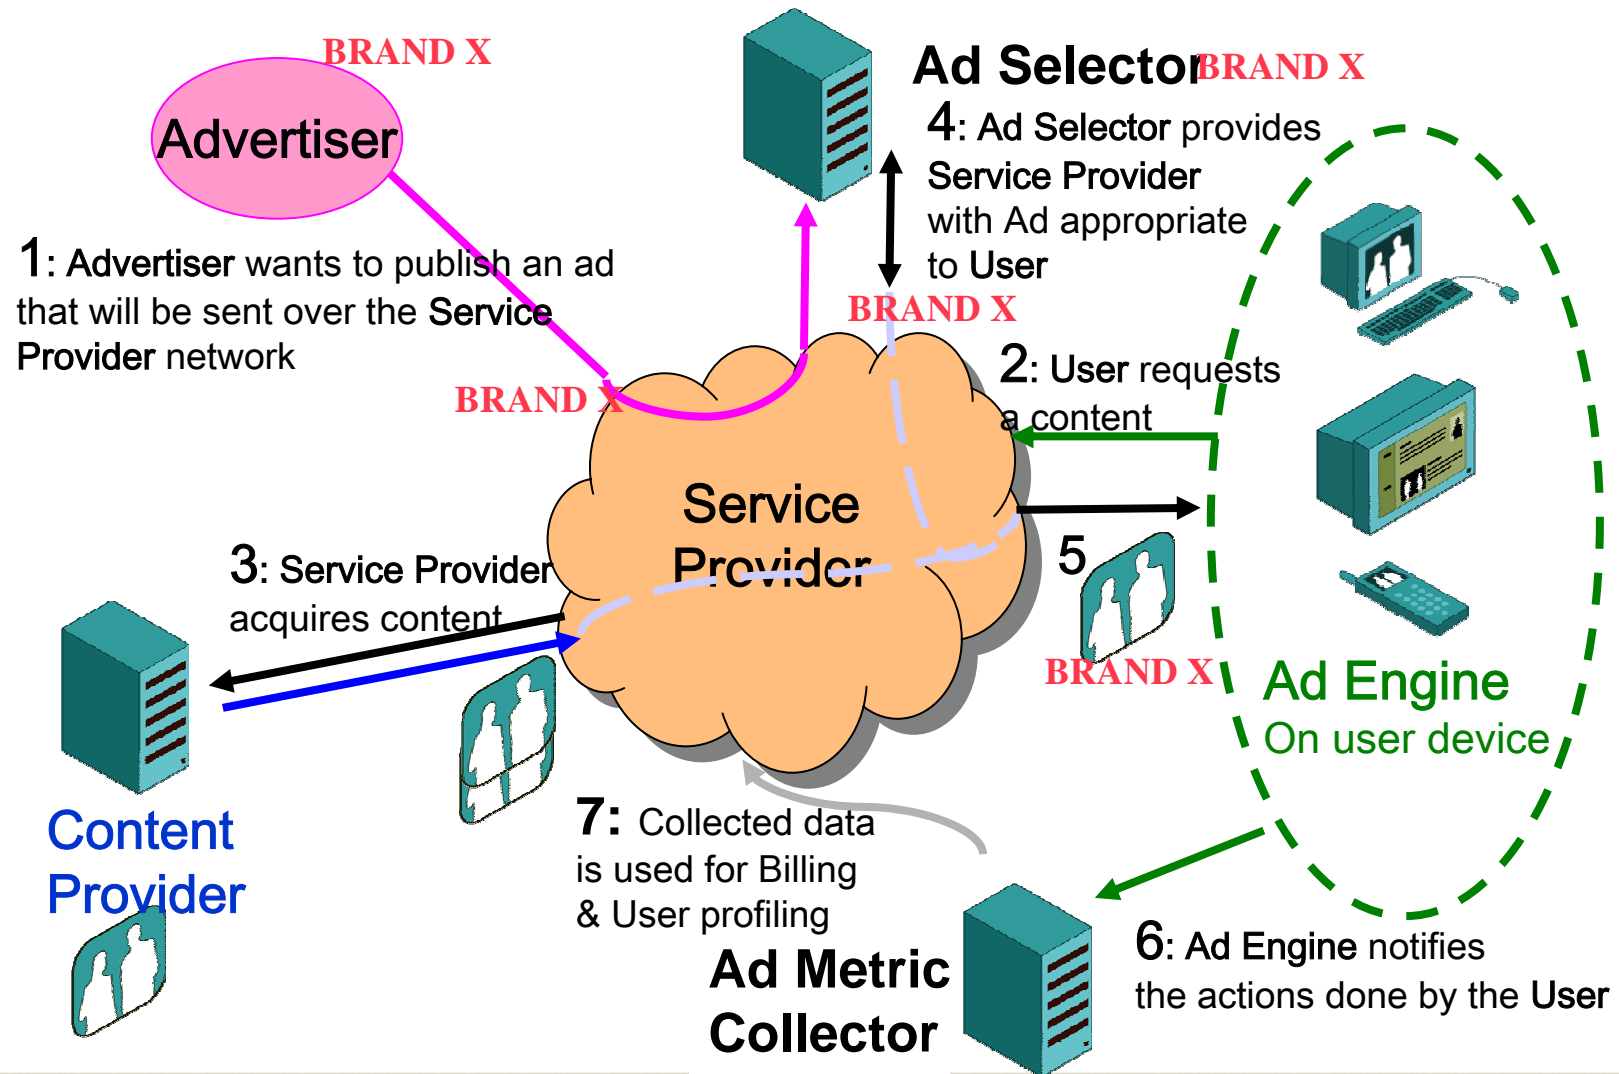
BRAND X

Advertiser

Ad Selector BRAND X

4: Ad Selector provides Service Provider with Ad appropriate to User

1: Advertiser wants to publish an ad that will be sent over the Service Provider network

BRAND X

BRAND X

2: User requests a content

Service Provider

3: Service Provider acquires content

5

BRAND X

Ad Engine
On user device

Content Provider

7: Collected data is used for Billing & User profiling

Ad Metric Collector

6: Ad Engine notifies the actions done by the User